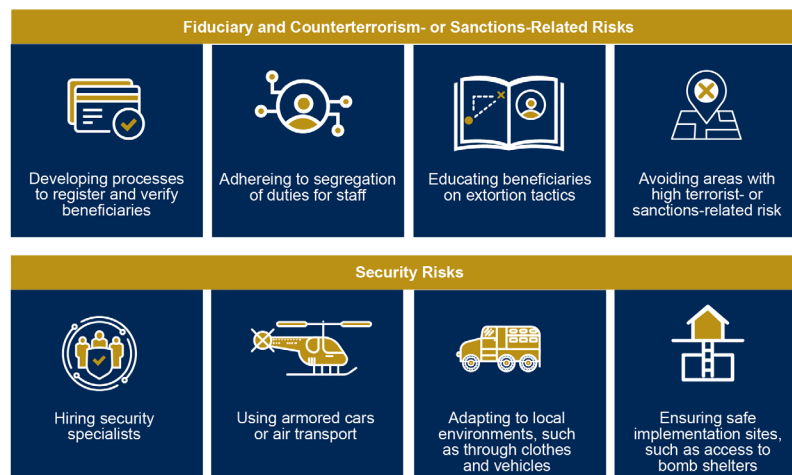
Fiduciary and Counterterrorism- or Sanctions-Related Risks

Developing processes to register and verify beneficiaries

Adhereing to segregation of duties for staff

Educating beneficiaries on extortion tactics

Avoiding areas with high terrorist- or sanctions-related risk

Security Risks

Hiring security specialists

Using armored cars or air transport

Adapting to local environments, such as through clothes and vehicles

Ensuring safe implementation sites, such as access to bomb shelters